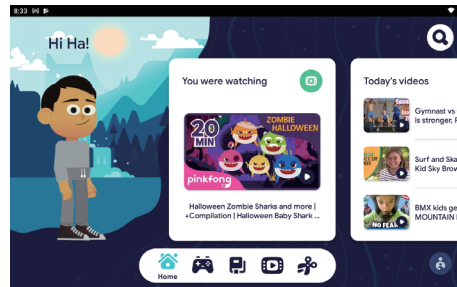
8:33

Hi Ha!

You were watching

20 MIN

ZOMBIE HALLOWEEN

pinkfong

Halloween Zombie Sharks and more | +Compilation | Halloween Baby Shark

Today's videos

Gymnast vs is stronger, F

Surf and Ska Kid Sky Brov

BMX kids ge MOUNTAIN

NO FEAR

Home